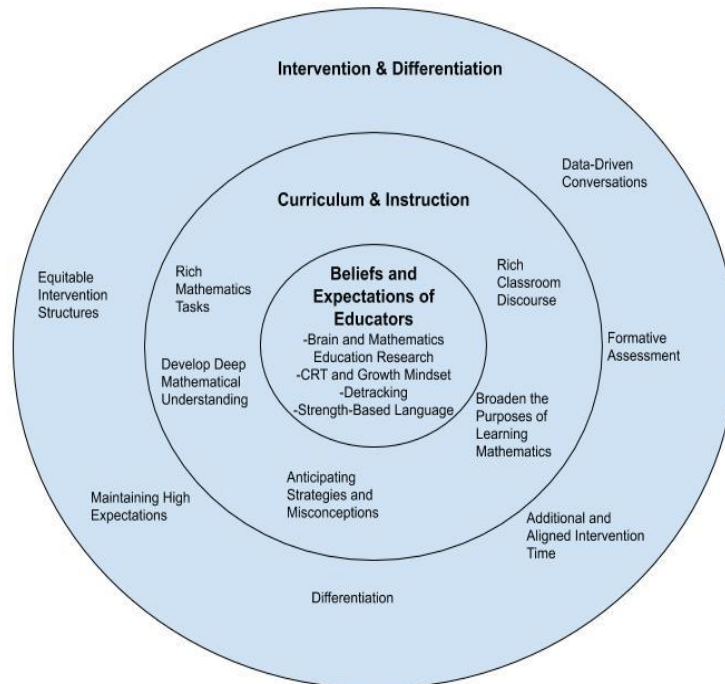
Intervention & Differentiation

Data-Driven Conversations

Curriculum & Instruction

Equitable Intervention Structures

Rich Mathematics Tasks

Beliefs and Expectations of Educators
-Brain and Mathematics Education Research
-CRT and Growth Mindset
-Detracking
-Strength-Based Language

Rich Classroom Discourse

Formative Assessment

Develop Deep Mathematical Understanding

Broaden the Purposes of Learning Mathematics

Anticipating Strategies and Misconceptions

Maintaining High Expectations

Additional and Aligned Intervention Time

Differentiation